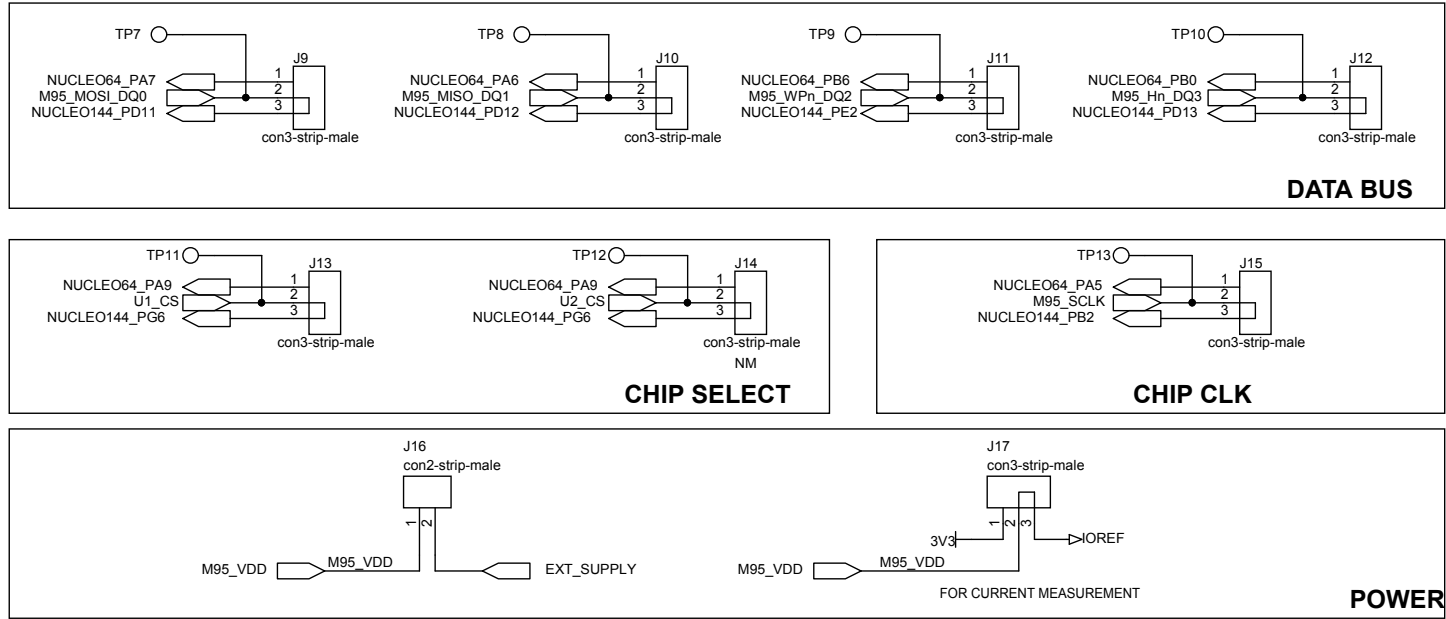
TP7
J9
NUCLEO64_PA7
M95_MOSI_DQ0
NUCLEO144_PD11
1
2
3
con3-strip-male

TP8
J10
NUCLEO64_PA6
M95_MISO_DQ1
NUCLEO144_PD12
1
2
3
con3-strip-male

TP9
J11
NUCLEO64_PB6
M95_WPn_DQ2
NUCLEO144_PE2
1
2
3
con3-strip-male

TP10
J12
NUCLEO64_PB0
M95_Hn_DQ3
NUCLEO144_PD13
1
2
3
con3-strip-male

DATA BUS

TP11
J13
NUCLEO64_PA9
U1_CS
NUCLEO144_PG6
1
2
3
con3-strip-male

TP12
J14
NUCLEO64_PA9
U2_CS
NUCLEO144_PG6
1
2
3
con3-strip-male
NM

CHIP SELECT

TP13
J15
NUCLEO64_PA5
M95_SCLK
NUCLEO144_PB2
1
2
3
con3-strip-male

CHIP CLK

J16
con2-strip-male
1
2
M95_VDD
M95_VDD
EXT_SUPPLY

J17
con3-strip-male
3V3
1
2
3
IOREF
M95_VDD
M95_VDD
FOR CURRENT MEASUREMENT

POWER